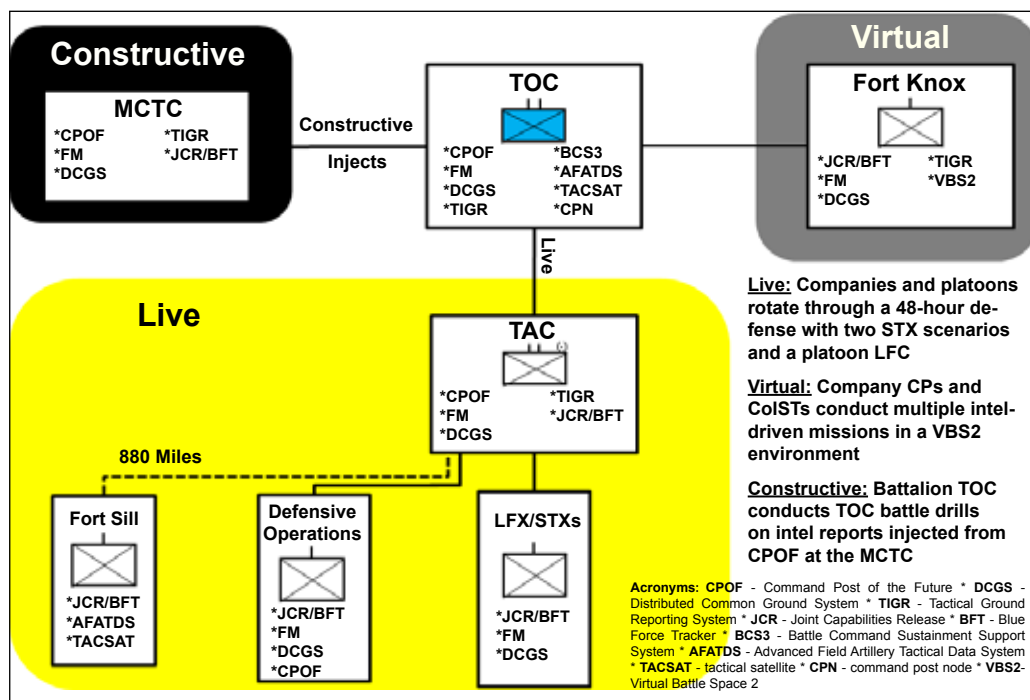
Constructive

MCTC
*CPOF *TIGR
*FM *JCR/BFT
*DCGS

Constructive Injects

TOC
*CPOF *BCS3
*FM *AFATDS
*DCGS *TACSAT
*TIGR *CPN

Virtual

Fort Knox
*JCR/BFT *TIGR
*FM *VBS2
*DCGS

Live

Live

TAC
*CPOF *TIGR
*FM *JCR/BFT
*DCGS

880 Miles

Fort Sill
*JCR/BFT
*AFATDS
*TACSAT

Defensive Operations
*JCR/BFT
*FM
*DCGS
*CPOF

LFX/STXs
*JCR/BFT
*FM
*DCGS

Live: Companies and platoons rotate through a 48-hour defense with two STX scenarios and a platoon LFC

Virtual: Company CPs and CoISTs conduct multiple intel-driven missions in a VBS2 environment

Constructive: Battalion TOC conducts TOC battle drills on intel reports injected from CPOF at the MCTC

Acronyms: CPOF - Command Post of the Future * DCGS - Distributed Common Ground System * TIGR - Tactical Ground Reporting System * JCR - Joint Capabilities Release * BFT - Blue Force Tracker * BCS3 - Battle Command Sustainment Support System * AFATDS - Advanced Field Artillery Tactical Data System * TACSAT - tactical satellite * CPN - command post node * VBS2- Virtual Battle Space 2